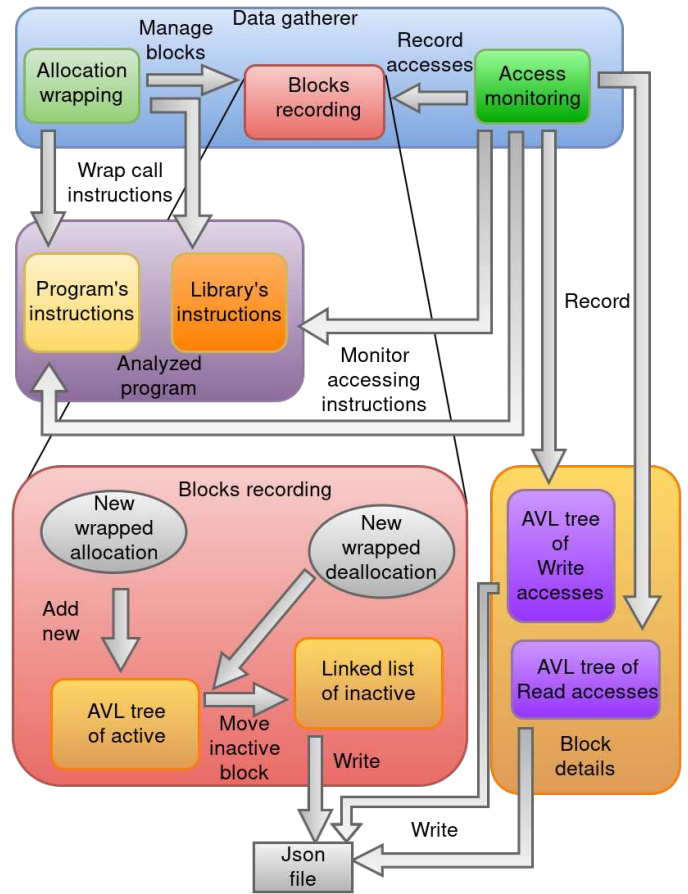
Data gatherer

Allocation wrapping

Manage blocks

Blocks recording

Record accesses

Access monitoring

Wrap call instructions

Program's instructions

Library's instructions

Analyzed program

Record

Monitor accessing instructions

Blocks recording

New wrapped allocation

New wrapped deallocation

Add new

AVL tree of active

Move inactive block

Linked list of inactive

Write

AVL tree of Write accesses

AVL tree of Read accesses

Block details

Write

Json file